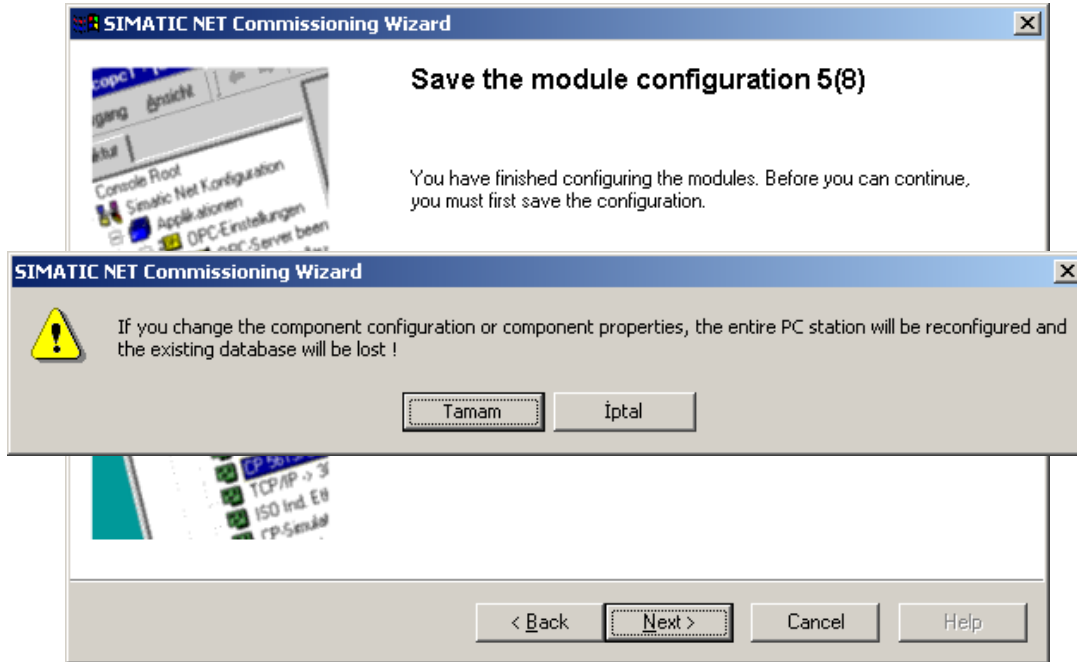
SIMATIC NET Commissioning Wizard

Save the module configuration 5(8)

You have finished configuring the modules. Before you can continue, you must first save the configuration.

SIMATIC NET Commissioning Wizard

If you change the component configuration or component properties, the entire PC station will be reconfigured and the existing database will be lost !

Tamam İptal

< Back Next > Cancel Help